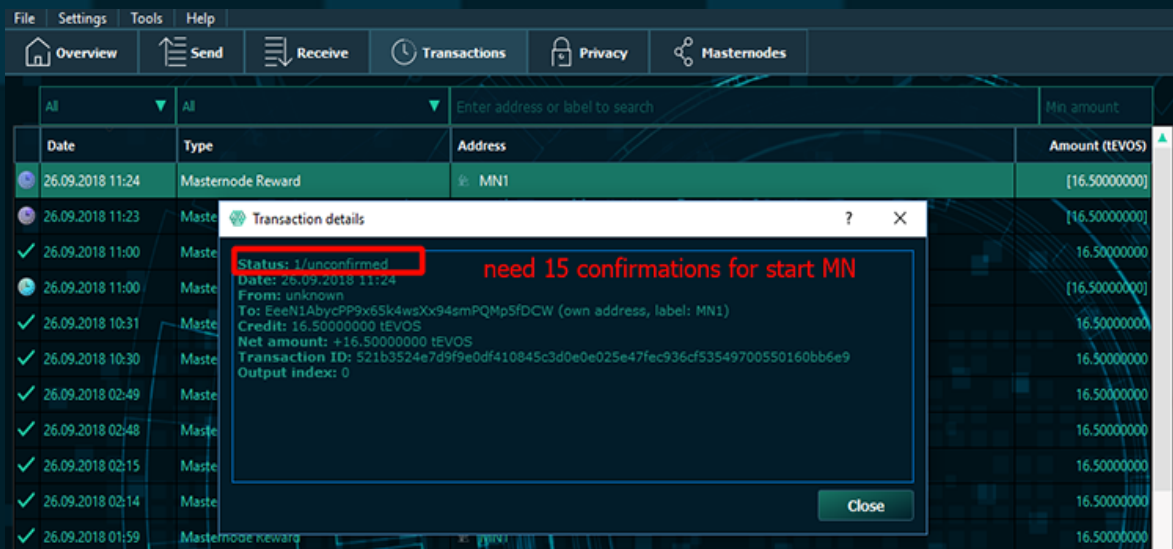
File Settings Tools Help

Overview Send Receive Transactions Privacy Masternodes

All All Enter address or label to search Min amount

| Date | Type | Address | Amount (tEVOS) |
|---|---|---|---|
| 26.09.2018 11:24 | Masternode Reward | MN1 | [16.50000000] |
| 26.09.2018 11:23 | Maste | | [16.50000000] |
| 26.09.2018 11:00 | Maste | | 16.50000000 |
| 26.09.2018 11:00 | Maste | | [16.50000000] |
| 26.09.2018 10:31 | Maste | | 16.50000000 |
| 26.09.2018 10:30 | Maste | | 16.50000000 |
| 26.09.2018 02:49 | Maste | | 16.50000000 |
| 26.09.2018 02:48 | Maste | | 16.50000000 |
| 26.09.2018 02:15 | Maste | | 16.50000000 |
| 26.09.2018 02:14 | Maste | | 16.50000000 |
| 26.09.2018 01:59 | Masternode Reward | MN1 | 16.50000000 |

Transaction details ? ✕

Status: 1/unconfirmed
Date: 26.09.2018 11:24
From: unknown
To: EeeN1AbycPP9x65k4wsXx94smPQMp5fDCW (own address, label: MN1)
Credit: 16.50000000 tEVOS
Net amount: +16.50000000 tEVOS
Transaction ID: 521b3524e7d9f9e0df410845c3d0e0e025e47fec936cf53549700550160bb6e9
Output index: 0

need 15 confirmations for start MN

Close